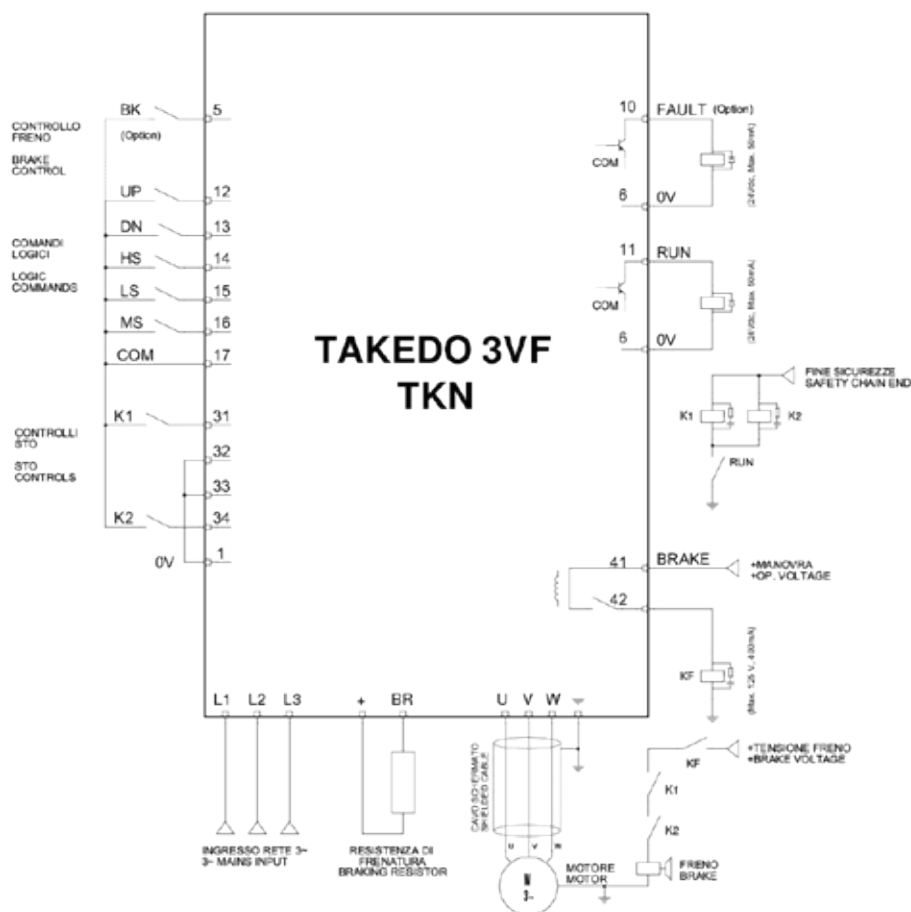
CONTROLLO FRENO

BRAKE CONTROL

BK
(Option)
5

UP 12
DN 13
HS 14
LS 15
MS 16
COM 17

COMANDI LOGICI

LOGIC COMMANDS

K1 31

CONTROLLI STO

STO CONTROLS

32
33
K2 34
0V 1

TAKEDO 3VF
TKN

10 FAULT (Option)
COM
6 0V
(24Vdc, Max. 50mA)

11 RUN
COM
6 0V
(24Vdc, Max. 50mA)

FINE SICUREZZE
SAFETY CHAIN END

K1 K2
RUN

41 BRAKE
+MANOVRA
+OP. VOLTAGE
42

KF
(Max. 125 V, 400mA)

L1 L2 L3 + BR U V W

CAVO SCHERMATO
SHIELDED CABLE

U V W

INGRESSO RETE 3~
3~ MAINS INPUT

RESISTENZA DI FRENATURA
BRAKING RESISTOR

M
3~

MOTORE
MOTOR

+TENSIONE FRENO
+BRAKE VOLTAGE

KF
K1
K2

FRENO
BRAKE